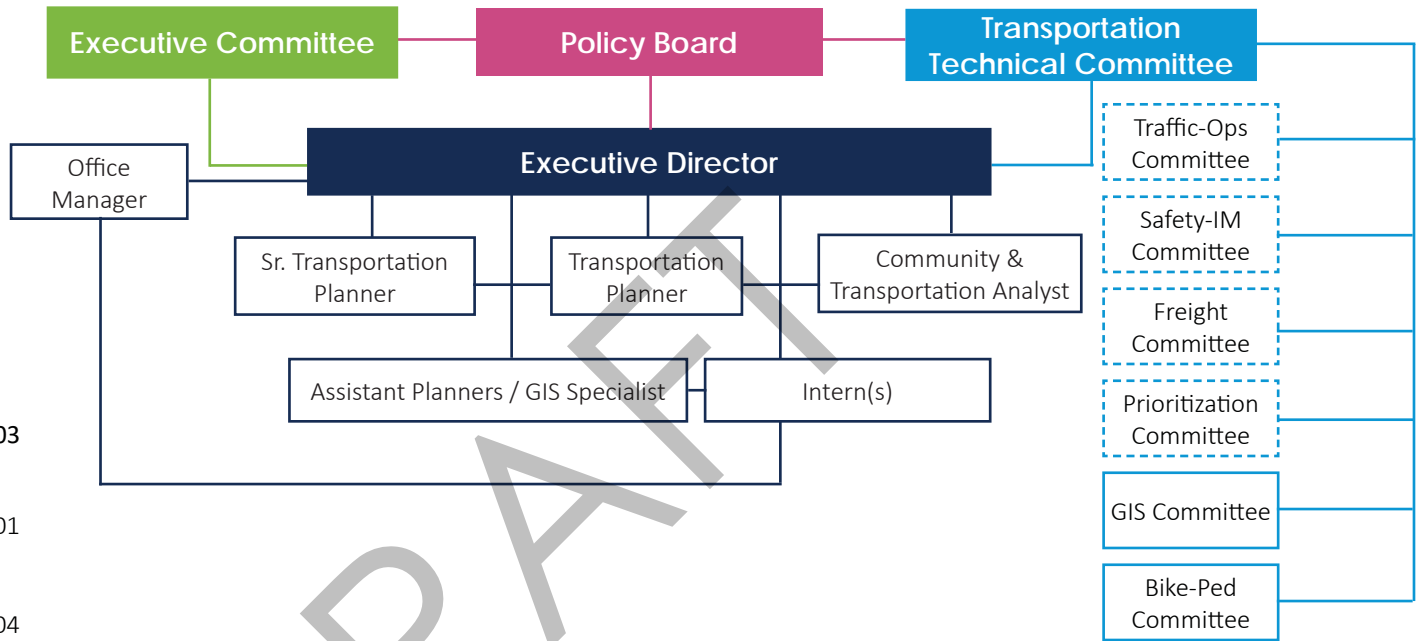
Executive Committee

Policy Board

Transportation Technical Committee

Office Manager

Executive Director

Traffic-Ops Committee

Safety-IM Committee

Sr. Transportation Planner

Transportation Planner

Community & Transportation Analyst

Freight Committee

Assistant Planners / GIS Specialist

Intern(s)

Prioritization Committee

03

GIS Committee

01

Bike-Ped Committee

04

DRAFT